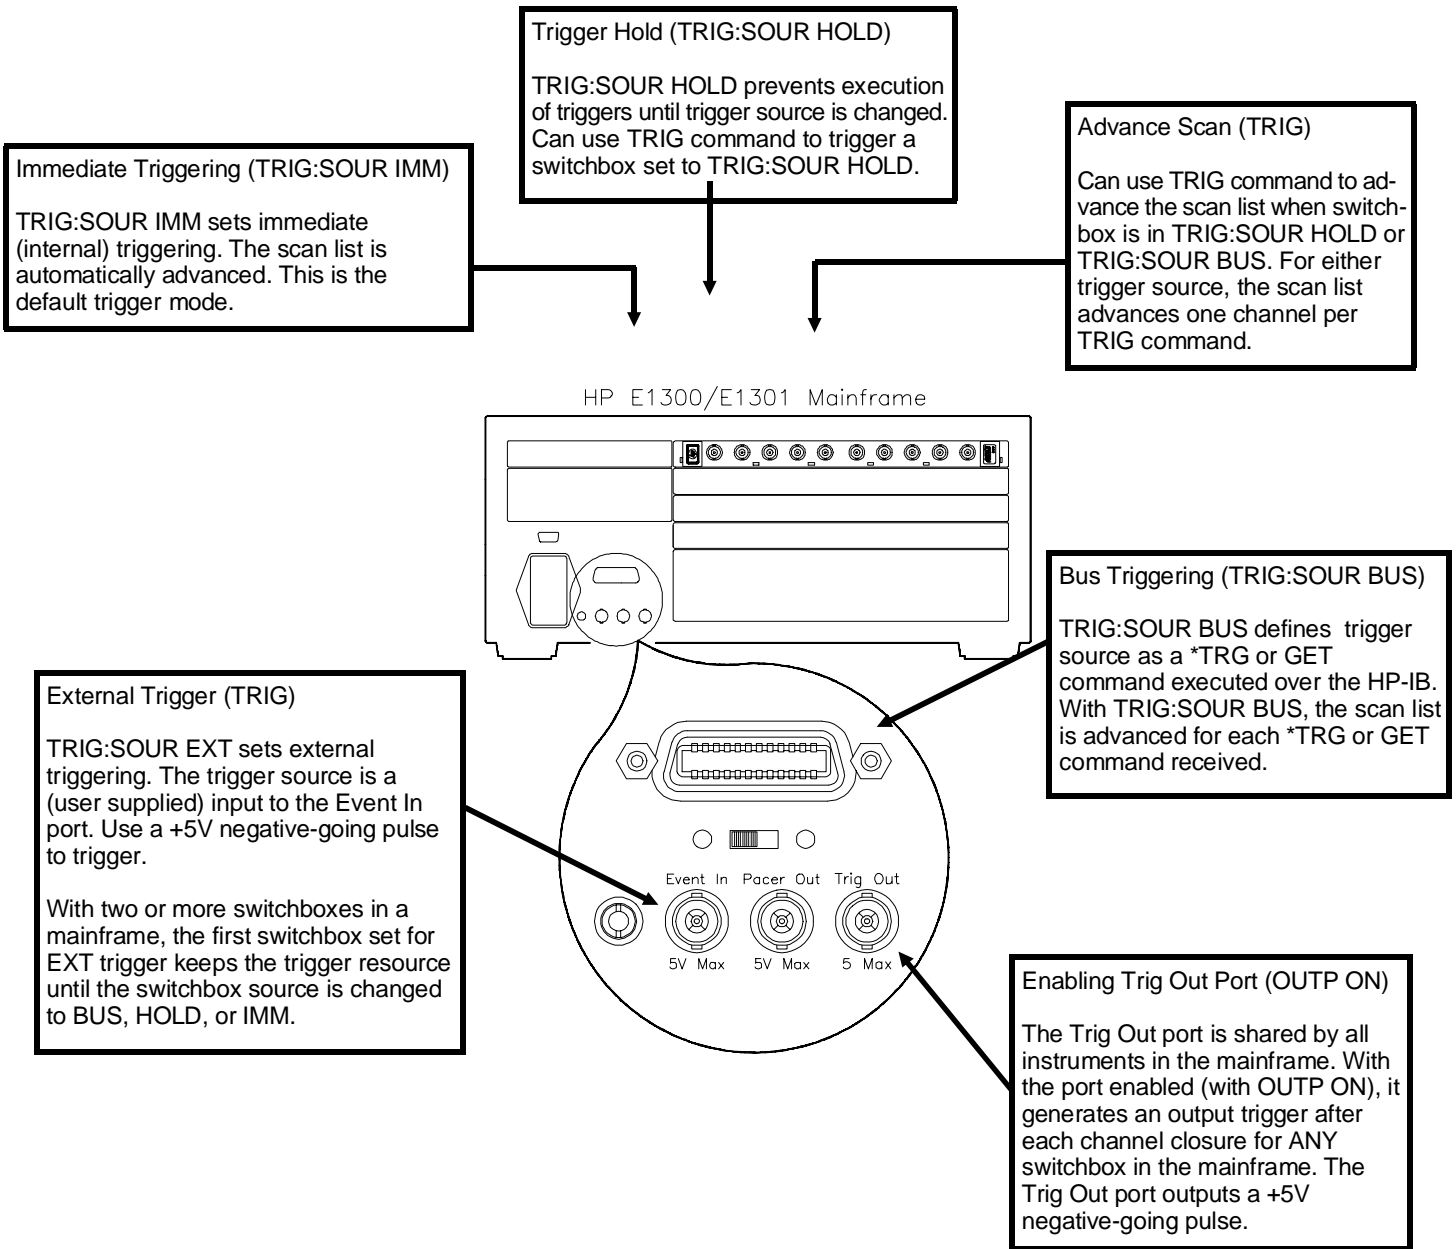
Trigger Hold (TRIG:SOUR HOLD)

TRIG:SOUR HOLD prevents execution of triggers until trigger source is changed. Can use TRIG command to trigger a switchbox set to TRIG:SOUR HOLD.

Immediate Triggering (TRIG:SOUR IMM)

TRIG:SOUR IMM sets immediate (internal) triggering. The scan list is automatically advanced. This is the default trigger mode.

Advance Scan (TRIG)

Can use TRIG command to advance the scan list when switchbox is in TRIG:SOUR HOLD or TRIG:SOUR BUS. For either trigger source, the scan list advances one channel per TRIG command.

HP E1300/E1301 Mainframe

Bus Triggering (TRIG:SOUR BUS)

TRIG:SOUR BUS defines trigger source as a *TRG or GET command executed over the HP-IB. With TRIG:SOUR BUS, the scan list is advanced for each *TRG or GET command received.

External Trigger (TRIG)

TRIG:SOUR EXT sets external triggering. The trigger source is a (user supplied) input to the Event In port. Use a +5V negative-going pulse to trigger.

With two or more switchboxes in a mainframe, the first switchbox set for EXT trigger keeps the trigger resource until the switchbox source is changed to BUS, HOLD, or IMM.

Event In
5V Max
Pacer Out
5V Max
Trig Out
5 Max

Enabling Trig Out Port (OUTP ON)

The Trig Out port is shared by all instruments in the mainframe. With the port enabled (with OUTP ON), it generates an output trigger after each channel closure for ANY switchbox in the mainframe. The Trig Out port outputs a +5V negative-going pulse.